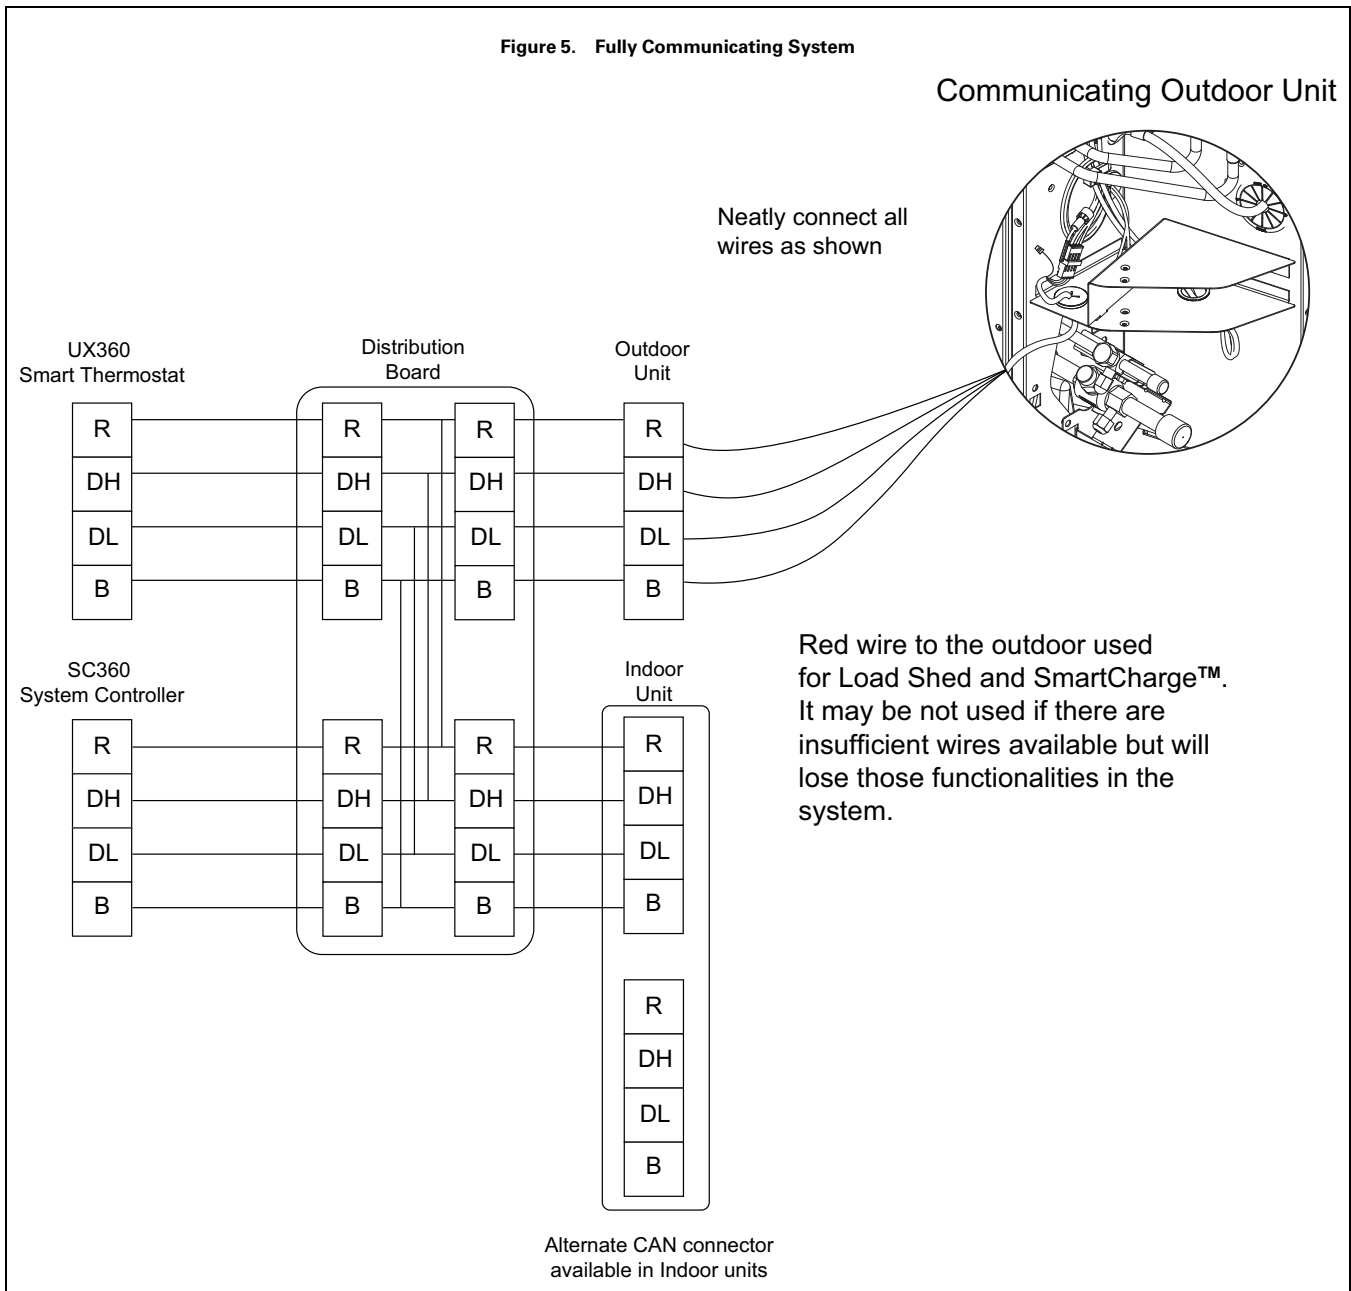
Figure 5. Fully Communicating System

Communicating Outdoor Unit

Neatly connect all wires as shown

UX360
Smart Thermostat

R
DH
DL
B

Distribution
Board

R
DH
DL
B

R
DH
DL
B

Outdoor
Unit

R
DH
DL
B

SC360
System Controller

R
DH
DL
B

R
DH
DL
B

R
DH
DL
B

Indoor
Unit

R
DH
DL
B

R
DH
DL
B

Red wire to the outdoor used for Load Shed and SmartCharge™. It may be not used if there are insufficient wires available but will lose those functionalities in the system.

Alternate CAN connector available in Indoor units